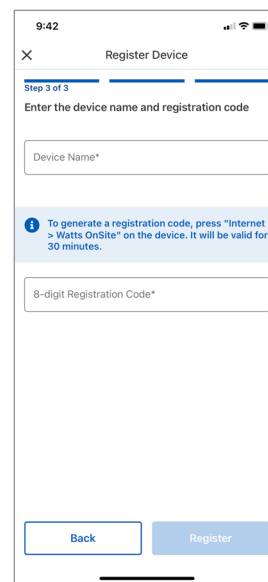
9:42

×

Register Device

Step 3 of 3

Enter the device name and registration code

Device Name*

To generate a registration code, press "Internet > Watts OnSite" on the device. It will be valid for 30 minutes.

8-digit Registration Code*

Back

Register